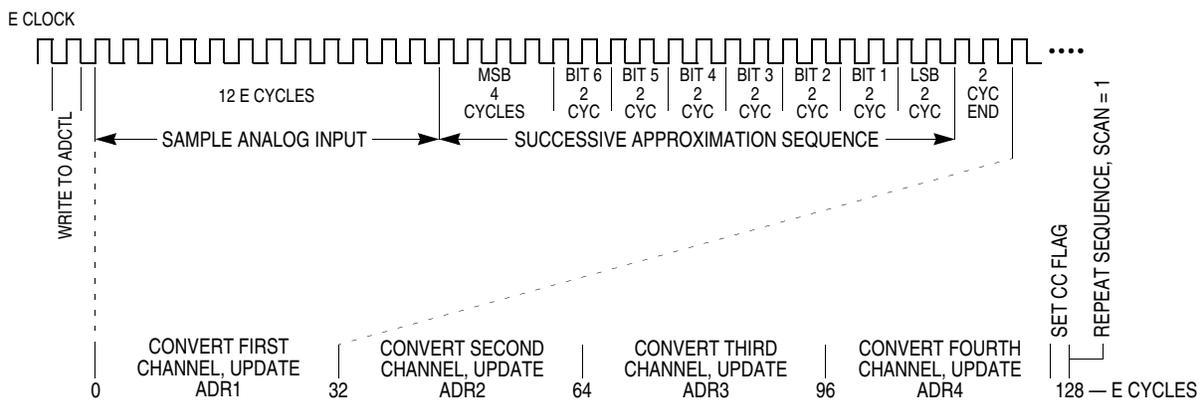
E CLOCK

WRITE TO ADCTL

12 E CYCLES

SAMPLE ANALOG INPUT

MSB 4 CYCLES

BIT 6 2 CYC

BIT 5 2 CYC

BIT 4 2 CYC

BIT 3 2 CYC

BIT 2 2 CYC

BIT 1 2 CYC

LSB 2 CYC

2 CYC END

SUCCESSIVE APPROXIMATION SEQUENCE

SET CC FLAG

REPEAT SEQUENCE, SCAN = 1

0

CONVERT FIRST CHANNEL, UPDATE ADR1

32

CONVERT SECOND CHANNEL, UPDATE ADR2

64

CONVERT THIRD CHANNEL, UPDATE ADR3

96

CONVERT FOURTH CHANNEL, UPDATE ADR4

128 — E CYCLES